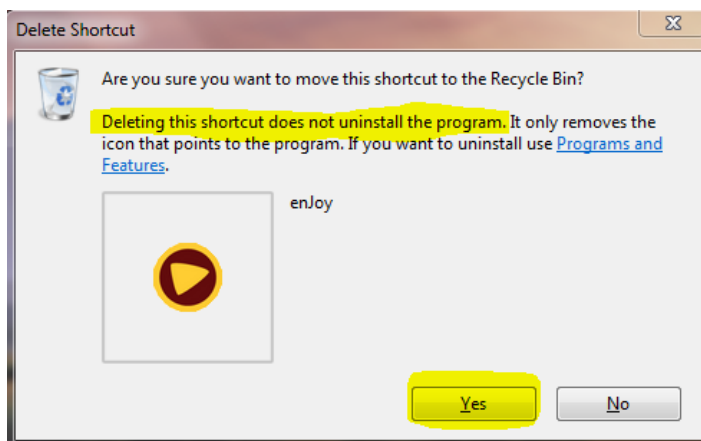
Delete Shortcut

Are you sure you want to move this shortcut to the Recycle Bin?

Deleting this shortcut does not uninstall the program. It only removes the icon that points to the program. If you want to uninstall use Programs and Features.

enJoy

Yes

No